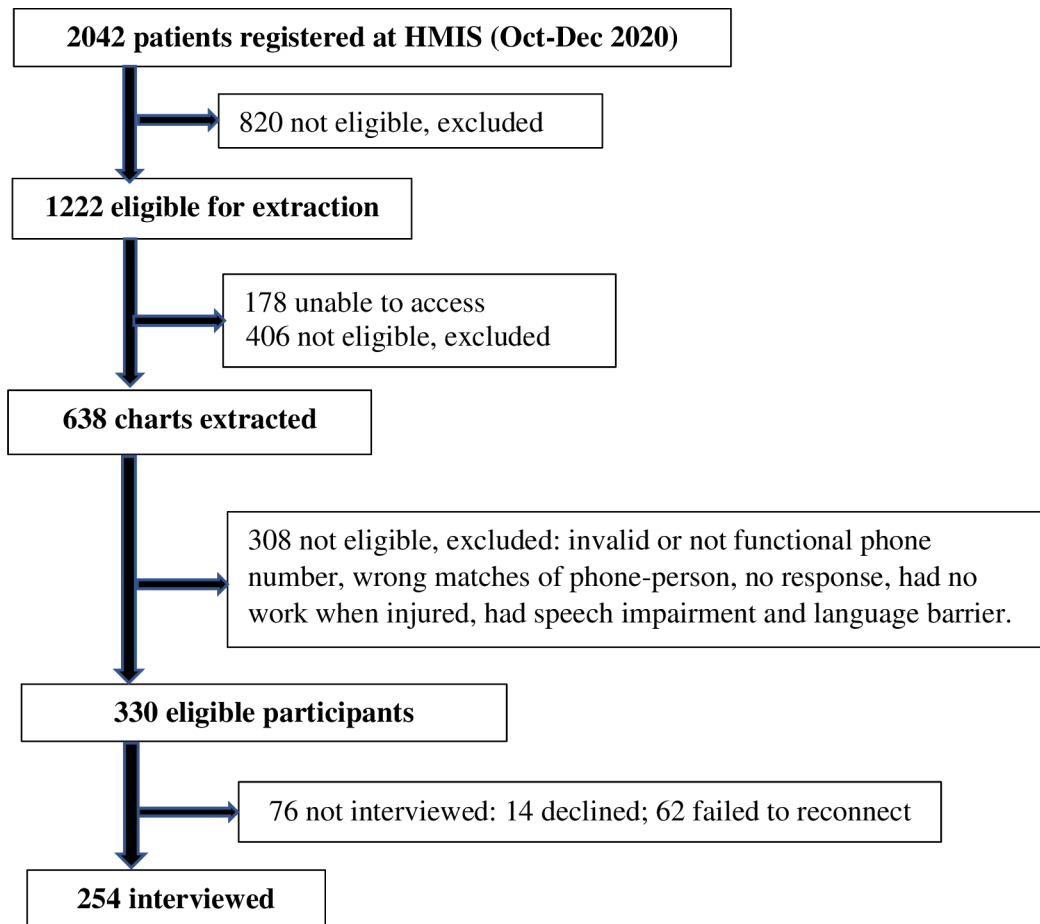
2042 patients registered at HMIS (Oct-Dec 2020)

820 not eligible, excluded

1222 eligible for extraction

178 unable to access
406 not eligible, excluded

638 charts extracted

308 not eligible, excluded: invalid or not functional phone number, wrong matches of phone-person, no response, had no work when injured, had speech impairment and language barrier.

330 eligible participants

76 not interviewed: 14 declined; 62 failed to reconnect

254 interviewed